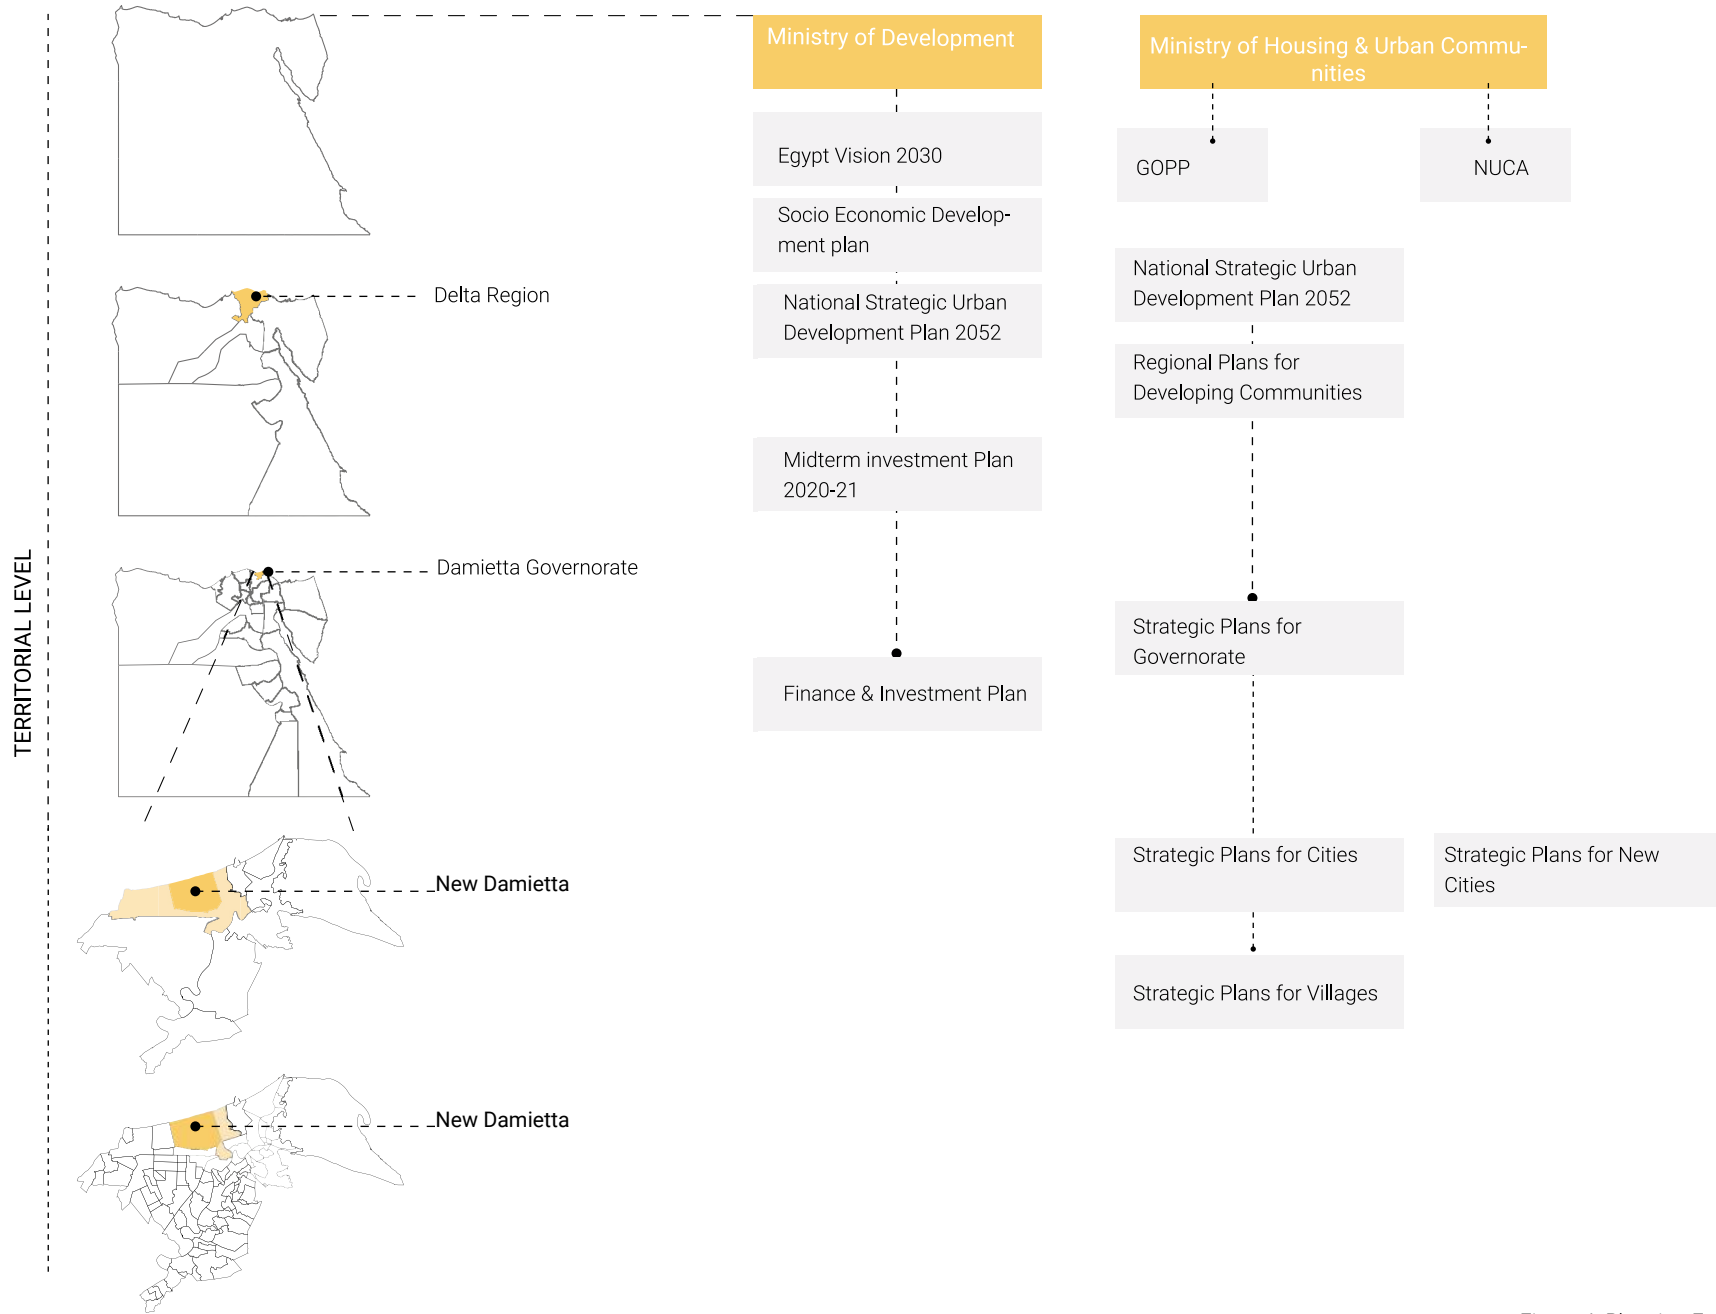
TERRITORIAL LEVEL

Delta Region

Damietta Governorate

New Damietta

New Damietta

Ministry of Development

Egypt Vision 2030

Socio Economic Development plan

National Strategic Urban Development Plan 2052

Midterm investment Plan 2020-21

Finance & Investment Plan

Ministry of Housing & Urban Communities

GOPP

NUCA

National Strategic Urban Development Plan 2052

Regional Plans for Developing Communities

Strategic Plans for Governorate

Strategic Plans for Cities

Strategic Plans for New Cities

Strategic Plans for Villages

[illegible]